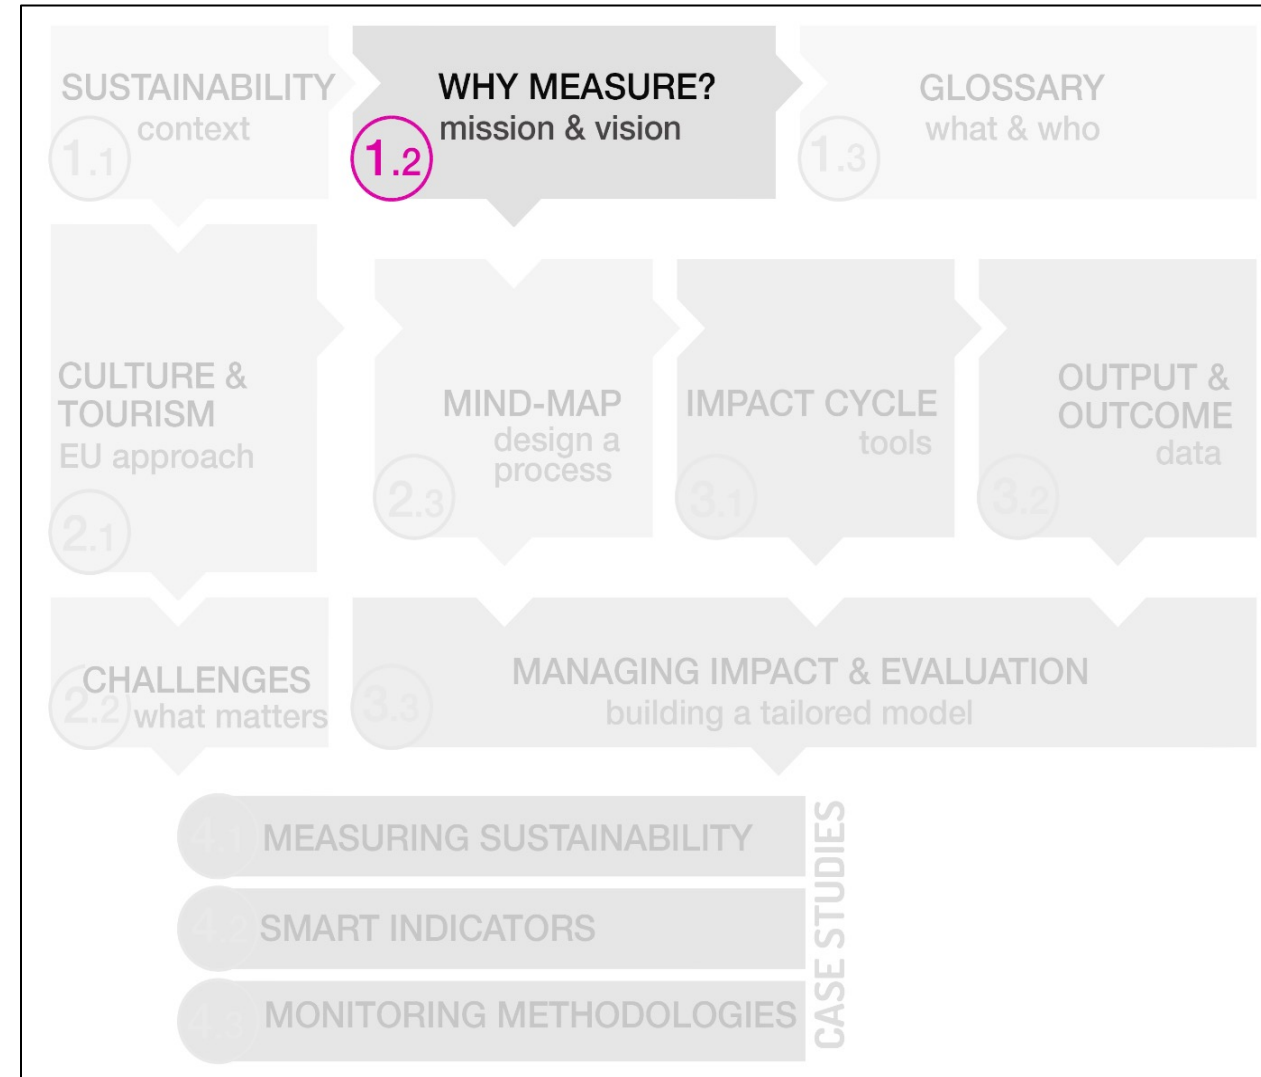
SUSTAINABILITY context 1.1

WHY MEASURE? mission & vision 1.2

GLOSSARY what & who 1.3

CULTURE & TOURISM EU approach 2.1

MIND-MAP design a process 2.3

IMPACT CYCLE tools 3.1

OUTPUT & OUTCOME data 3.2

CHALLENGES what matters 2.2

MANAGING IMPACT & EVALUATION building a tailored model 3.3

4.1 MEASURING SUSTAINABILITY

4.2 SMART INDICATORS

4.3 MONITORING METHODOLOGIES

CASE STUDIES